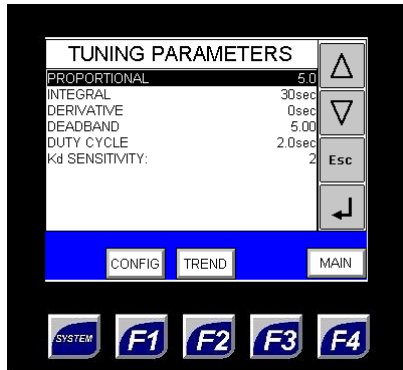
TUNING PARAMETERS

| | |
|---|---|
| PROPORTIONAL | 5.0 |
| INTEGRAL | 30sec |
| DERIVATIVE | 0sec |
| DEADBAND | 5.00 |
| DUTY CYCLE | 2.0sec |
| Kd SENSITIVITY: | 2 |

Δ
∇
Esc
↵

CONFIG TREND MAIN

SYSTEM F1 F2 F3 F4